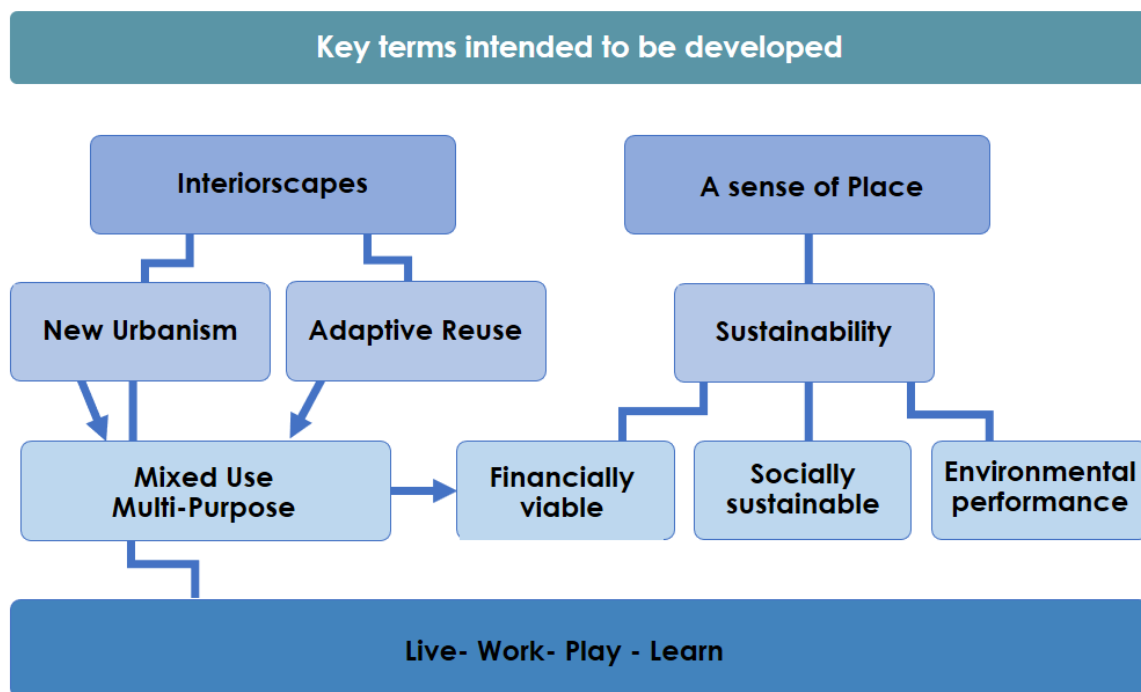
Key terms intended to be developed

Interiorscapes

A sense of Place

New Urbanism

Adaptive Reuse

Sustainability

Mixed Use
Multi-Purpose

Financially viable

Socially sustainable

Environmental performance

Live- Work- Play - Learn